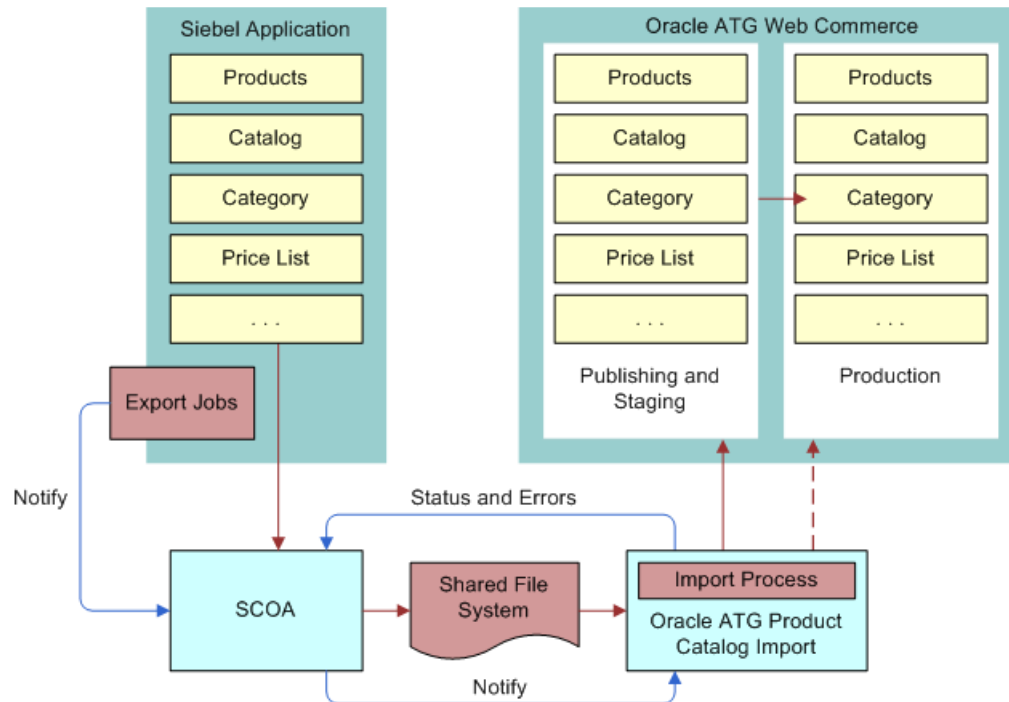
Siebel Application

Products

Catalog

Category

Price List

. . .

Oracle ATG Web Commerce

Products

Catalog

Category

Price List

. . .

Publishing and Staging

Products

Catalog

Category

Price List

. . .

Production

Export Jobs

Notify

Status and Errors

SCOA

Shared File System

Import Process

Oracle ATG Product Catalog Import

Notify